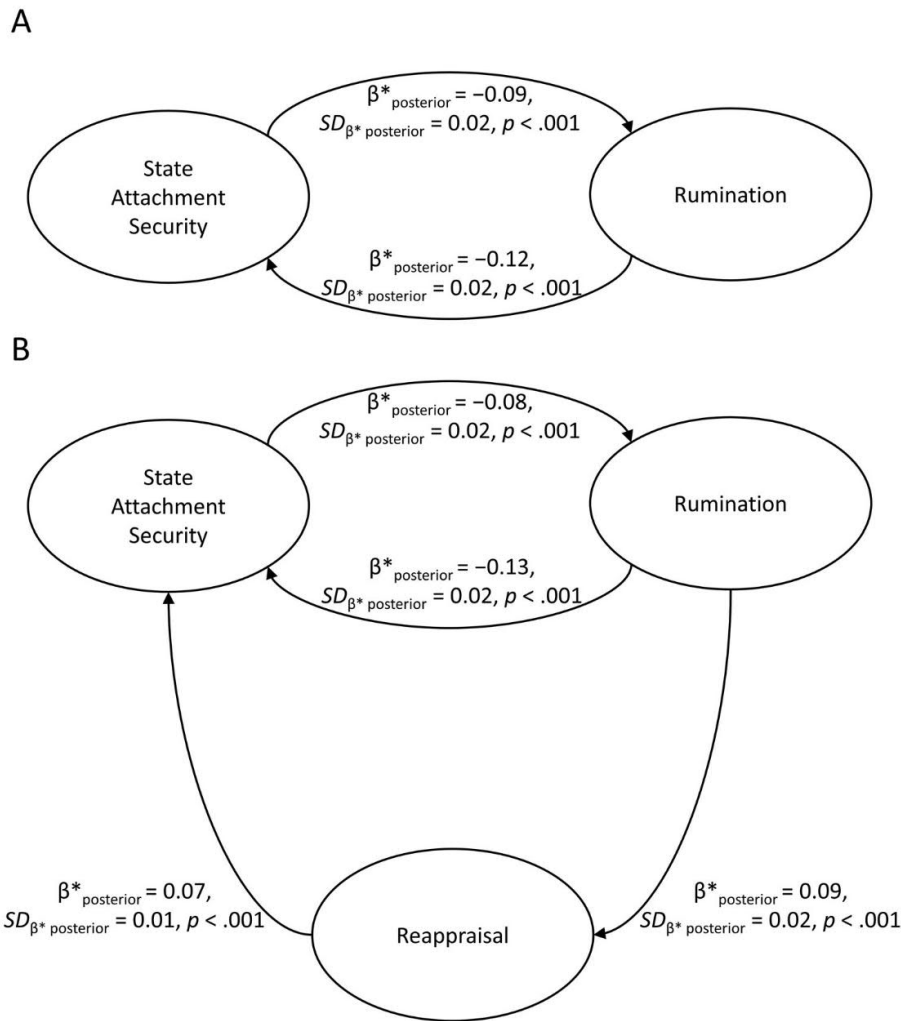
A

State Attachment Security

$\beta^*_{posterior} = -0.09$, $SD_{\beta^*\ posterior} = 0.02$, $p < .001$

Rumination

$\beta^*_{posterior} = -0.12$, $SD_{\beta^*\ posterior} = 0.02$, $p < .001$

B

State Attachment Security

$\beta^*_{posterior} = -0.08$, $SD_{\beta^*\ posterior} = 0.02$, $p < .001$

Rumination

$\beta^*_{posterior} = -0.13$, $SD_{\beta^*\ posterior} = 0.02$, $p < .001$

$\beta^*_{posterior} = 0.07$, $SD_{\beta^*\ posterior} = 0.01$, $p < .001$

Reappraisal

$\beta^*_{posterior} = 0.09$, $SD_{\beta^*\ posterior} = 0.02$, $p < .001$